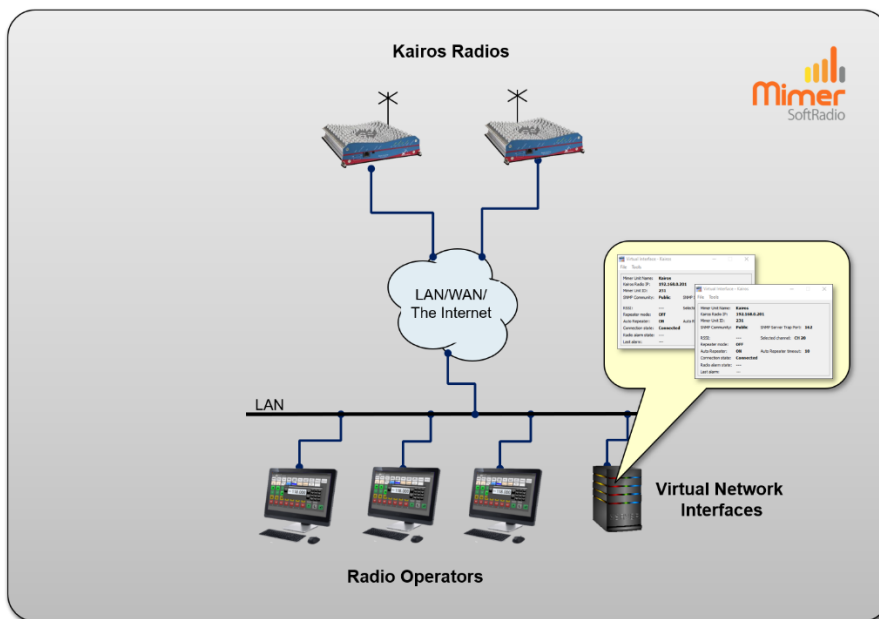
Kairos Radios

Mimer
SoftRadio

Virtual Interface - Kairos
File Tools
Mimer Unit Name: Kairos
Kairos Radio IP: 192.168.0.201
Mimer Unit ID: 231
SNMP Community: Public SNMP
RSSI: --- Selecte
Repeater mode: OFF
Auto Repeater: ON Auto R
Connection state: Connected
Radio alarm state: ---
Last alarm: ---

Virtual Interface - Kairos
File Tools
Mimer Unit Name: Kairos
Kairos Radio IP: 192.168.0.201
Mimer Unit ID: 231
SNMP Community: Public SNMP Server Trap Port: 162
RSSI: --- Selected channel: CH 20
Repeater mode: OFF
Auto Repeater: ON Auto Repeater timeout: 10
Connection state: Connected
Radio alarm state: ---
Last alarm: ---

LAN/WAN/
The Internet

LAN

Virtual Network
Interfaces

Radio Operators